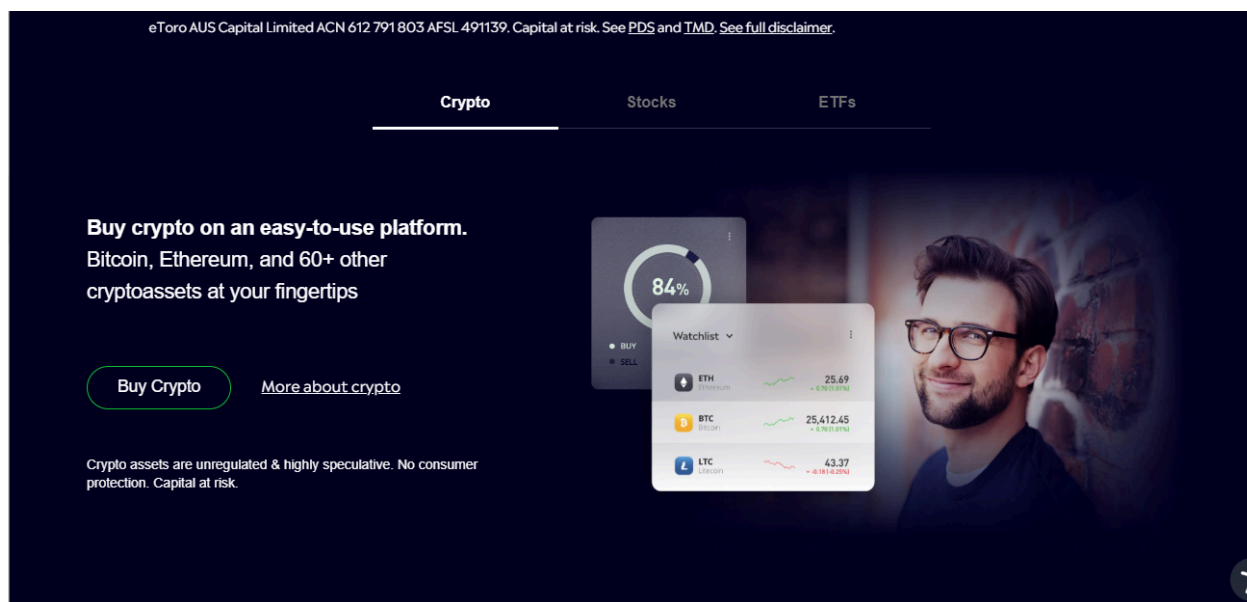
eToro AUS Capital Limited ACN 612 791 803 AFSL 491139. Capital at risk. See PDS and TMD. See full disclaimer.

Crypto

Stocks

ETFs

Buy crypto on an easy-to-use platform.
Bitcoin, Ethereum, and 60+ other cryptoassets at your fingertips

Buy Crypto

More about crypto

Crypto assets are unregulated & highly speculative. No consumer protection. Capital at risk.

84%

BUY

SELL

Watchlist

ETH
Ethereum
25.69
+ 0.70 (1.01%)

BTC
Bitcoin
25,412.45
+ 0.70 (1.01%)

LTC
Litecoin
43.37
- 0.18 (-0.25%)